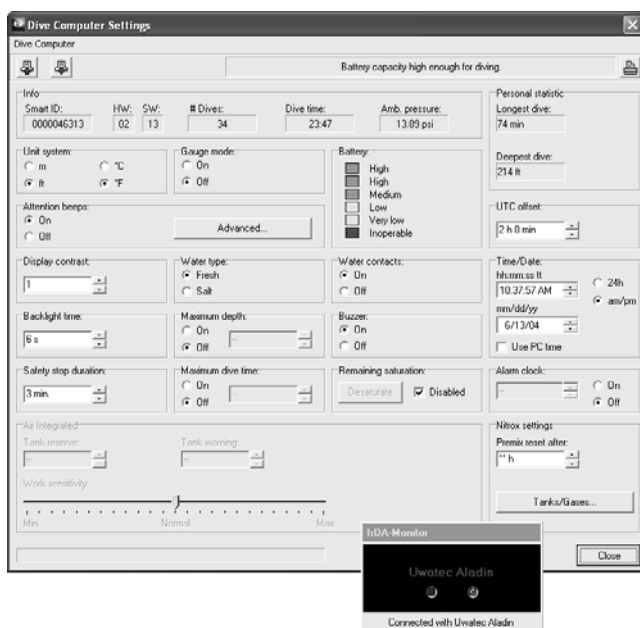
Dive Computer Settings

Dive Computer

Battery capacity high enough for diving.

Info

Smart ID: 0000046313
HW: 02
SW: 13
# Dives: 34
Dive time: 23:47
Amb. pressure: 13.89 psi

Personal statistic
Longest dive: 74 min
Deepest dive: 214 ft

Unit system:
m
ft
°C
°F

Gauge mode:
On
Off

Battery:
High
High
Medium
Low
Very low
Inoperable

Attention beeps:
On
Off

Advanced...

UTC offset:
2 h 0 min

Display contrast:
1

Water type:
Fresh
Salt

Water contacts:
On
Off

Time/Date:
hh:mm:ss tt
10:37:57 AM
24h
am/pm
mm/dd/yy
6/13/04
Use PC time

Backlight time:
6 s

Maximum depth:
On
Off

Buzzer:
On
Off

Safety stop duration:
3 min.

Maximum dive time:
On
Off

Remaining saturation:
Desaturate
Disabled

Alarm clock:
On
Off

Air Integrated
Tank reserve:
--
Tank warning:
--
Work sensitivity:
Min
Normal
Max

Nitrox settings
Premix reset after:
** h

Tanks/Gases...

IrDA-Monitor
Uwatec Aladin
Connected with Uwatec Aladin

Close